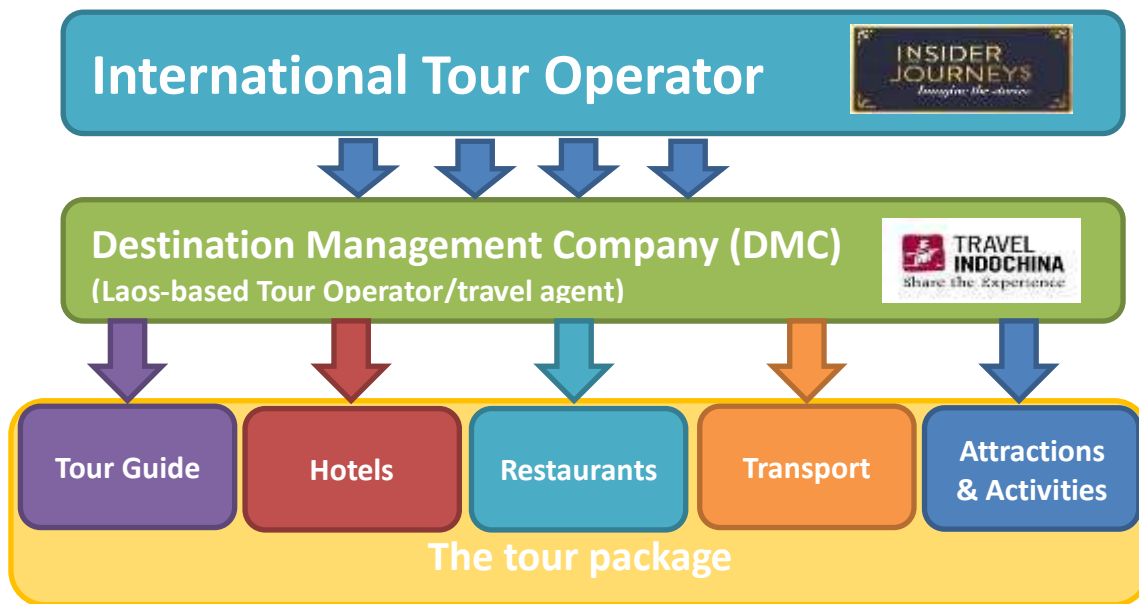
International Tour Operator

INSIDER JOURNEYS
Imagine the stories

Destination Management Company (DMC)
(Laos-based Tour Operator/travel agent)

TRAVEL INDOCHINA
Share the Experience

Tour Guide

Hotels

Restaurants

Transport

Attractions & Activities

The tour package